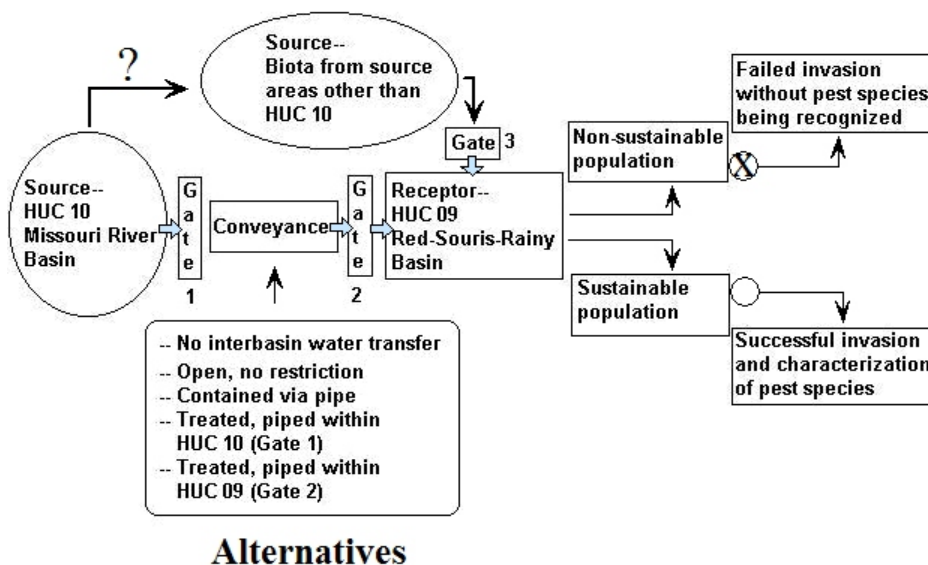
?

Source--
Biota from source areas other than HUC 10

Failed invasion without pest species being recognized

Gate 3

Non-sustainable population

X

Source--
HUC 10
Missouri River Basin

G
a
t
e
1

Conveyance

G
a
t
e
2

Receptor--
HUC 09
Red-Souris-Rainy Basin

Sustainable population

Successful invasion and characterization of pest species

-- No interbasin water transfer
-- Open, no restriction
-- Contained via pipe
-- Treated, piped within HUC 10 (Gate 1)
-- Treated, piped within HUC 09 (Gate 2)

Alternatives